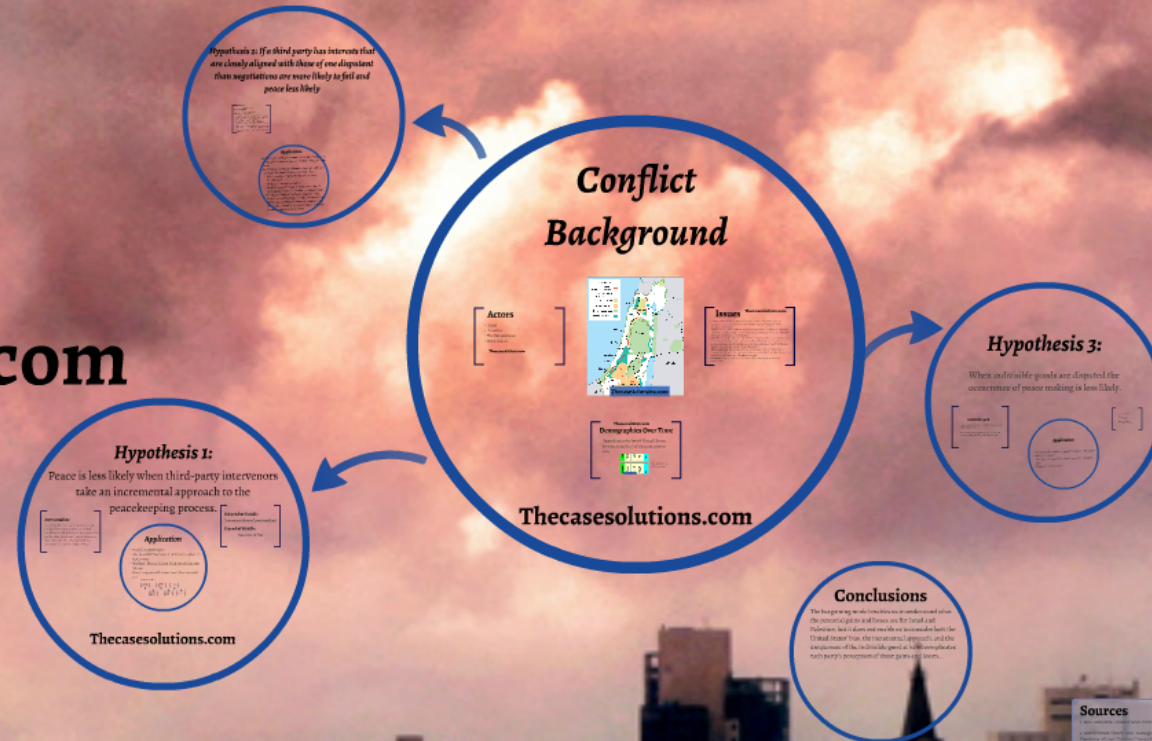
Hypothesis 2: If a third party has interests that are closely aligned with those of one disputant than negotiations are more likely to fail and peace less likely

Application

Conflict Background

Actors

Issues

Demographics Over Time

Thecasesolutions.com

com

Hypothesis 3:

When indivisible goods are disputed the occurrence of peace making is less likely.

Application

Hypothesis 1:

Peace is less likely when third-party intervenors take an incremental approach to the peacekeeping process.

Application

Thecasesolutions.com

Conclusions

The bargaining model function as an understand what the potential gains and losses are for Israel and Palestine, but it does not enable us to consider both the United States' bias, the incremental approach, and the uniqueness of the indivisible good at hand to emphasize each party's perception of these gains and losses.

Sources